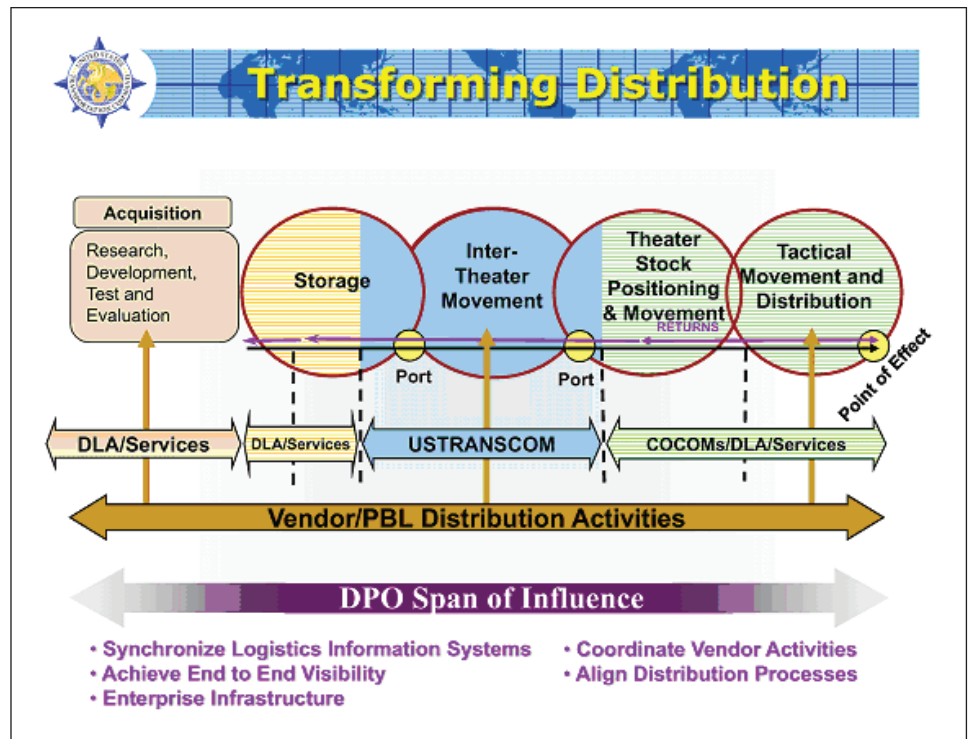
UNITED STATES TRANSPORTATION COMMAND

Transforming Distribution

Acquisition

Research, Development, Test and Evaluation

Storage

Inter-Theater Movement

Theater Stock Positioning & Movement

Tactical Movement and Distribution

RETURNS

Port

Port

Point of Effect

DLA/Services

DLA/Services

USTRANSCOM

COCOMs/DLA/Services

Vendor/PBL Distribution Activities

DPO Span of Influence

• Synchronize Logistics Information Systems
• Achieve End to End Visibility
• Enterprise Infrastructure

• Coordinate Vendor Activities
• Align Distribution Processes